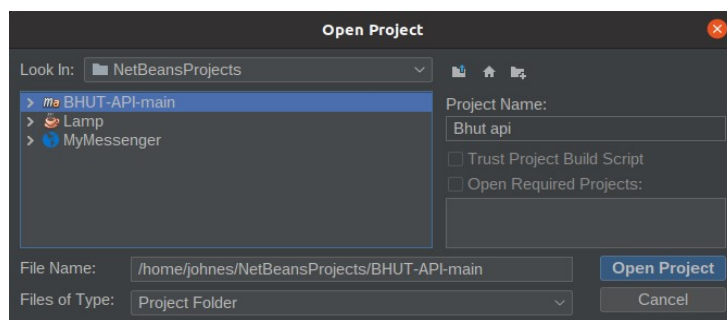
Open Project

Look In: NetBeansProjects

> ma BHUT-API-main
> Lamp
> MyMessenger

Project Name:
Bhut api
Trust Project Build Script
Open Required Projects:

File Name: /home/johnes/NetBeansProjects/BHUT-API-main
Files of Type: Project Folder

Open Project
Cancel